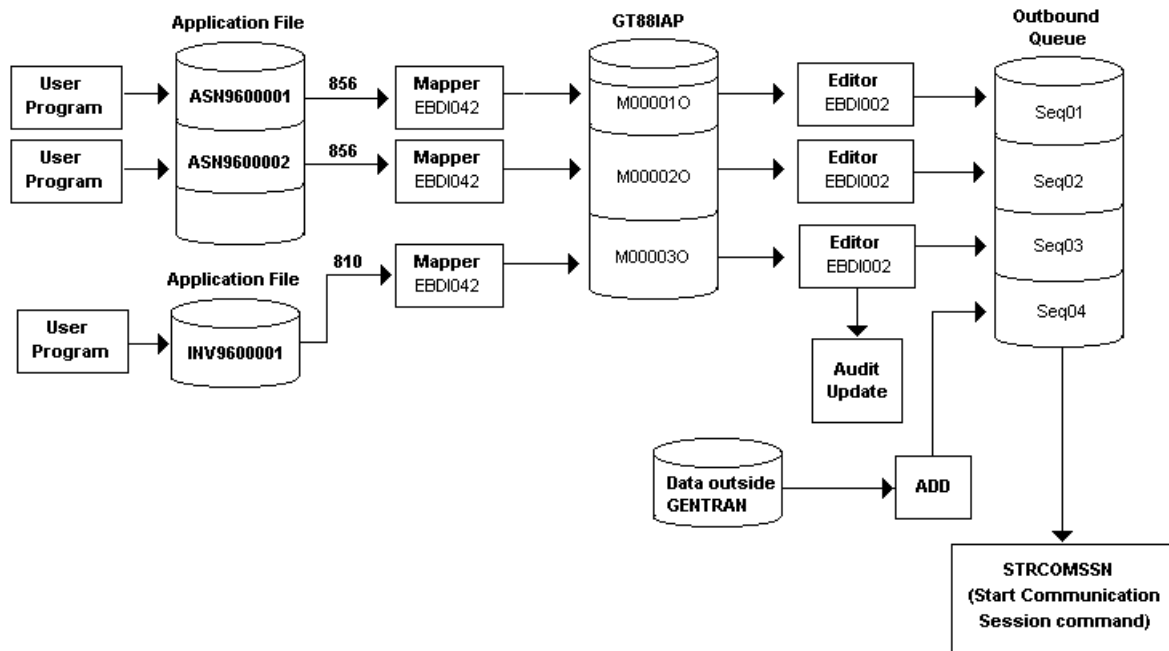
Application File

User Program

ASN9600001

856

Mapper EBDI042

GT88IAP

M00001O

Editor EBDI002

Outbound Queue

Seq01

User Program

ASN9600002

856

Mapper EBDI042

M00002O

Editor EBDI002

Seq02

Application File

810

Mapper EBDI042

M00003O

Editor EBDI002

Seq03

Seq04

User Program

INV9600001

Audit Update

Data outside GENTRAN

ADD

STRCOMSSN (Start Communication Session command)